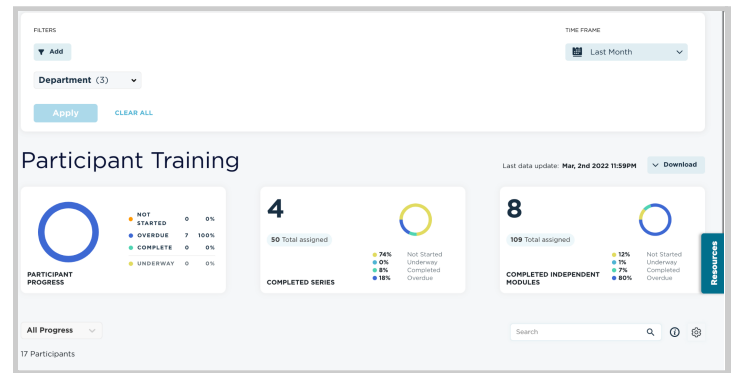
FILTERS

Add

Department (3)

Apply

CLEAR ALL

TIME FRAME

Last Month

Participant Training

Last data update: Mar, 2nd 2022 11:59PM

Download

| | | |
|---|---|---|
| NOT STARTED | 0 | 0% |
| OVERDUE | 7 | 100% |
| COMPLETE | 0 | 0% |
| UNDERWAY | 0 | 0% |

PARTICIPANT PROGRESS

4

50 Total assigned

74% Not Started
0% Underway
8% Completed
18% Overdue

COMPLETED SERIES

8

109 Total assigned

12% Not Started
1% Underway
7% Completed
80% Overdue

COMPLETED INDEPENDENT MODULES

Resources

All Progress

Search

17 Participants